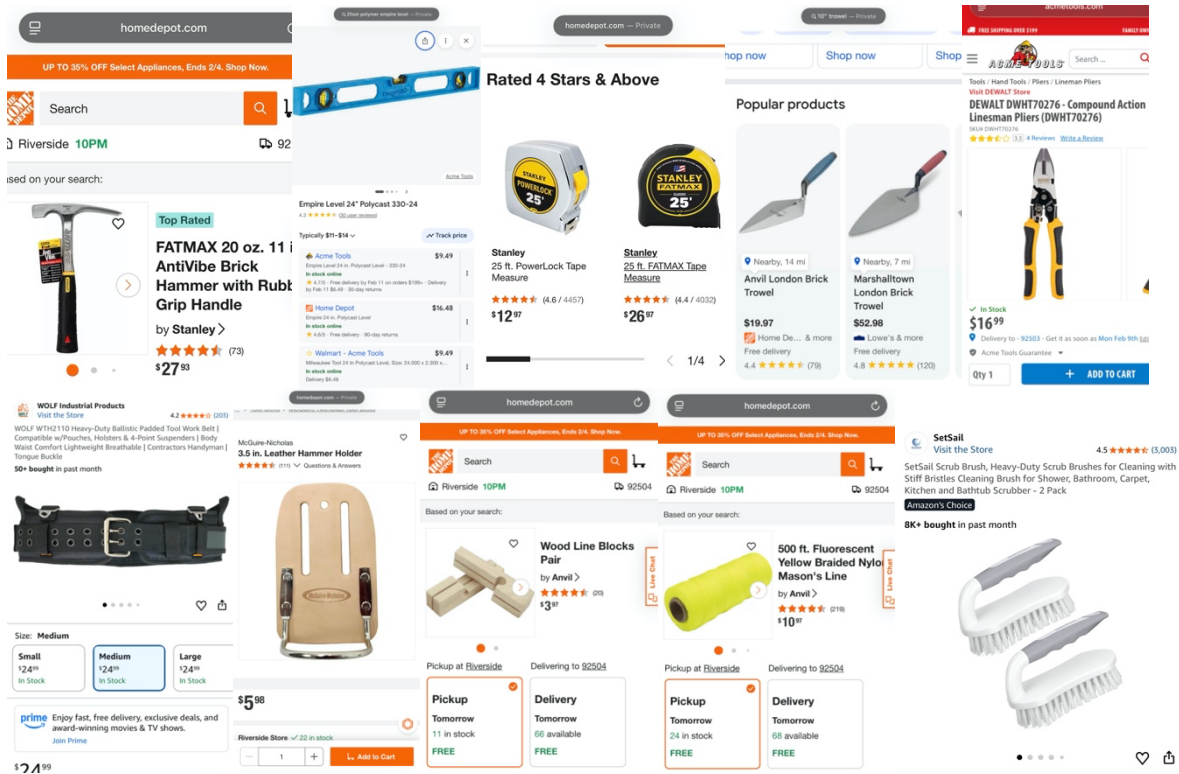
homedepot.com

UP TO 35% OFF Select Appliances, Ends 2/4. Shop Now.

Search

Riverside 10PM

92

ased on your search:

Top Rated

FATMAX 20 oz. 11 i AntiVibe Brick Hammer with Rubb Grip Handle

by Stanley

(73)

$27^{93}$

24ft polymer empire level — Private

Acme Tools

Empire Level 24" Polycast 330-24

4.3 (30 user reviews)

Typically $11–$14

Track price

Acme Tools $9.49
Empire Level 24 in. Polycast Level - 330-24
In stock online

Home Depot $16.48
Empire 24 in. Polycast Level
In stock online

Walmart - Acme Tools $9.49
Milwaukee Tool 24 In Polycast Level
In stock online
Delivery $6.49

homedepot.com — Private

Rated 4 Stars & Above

Stanley
25 ft. PowerLock Tape Measure
(4.6 / 4457)
$12^{97}$

Stanley
25 ft. FATMAX Tape Measure
(4.4 / 4032)
$26^{97}$

1/4

10" trowel — Private

hop now

Shop now

Shop

Popular products

Nearby, 14 mi
Anvil London Brick Trowel
$19.97
Home De... & more
Free delivery
4.4 (79)

Nearby, 7 mi
Marshalltown London Brick Trowel
$52.98
Lowe's & more
Free delivery
4.8 (120)

acmetools.com

FREE SHIPPING OVER $199

FAMILY OWN

ACME TOOLS

Search ...

Tools / Hand Tools / Pliers / Lineman Pliers

Visit DEWALT Store

DEWALT DWHT70276 - Compound Action Linesman Pliers (DWHT70276)

SKU# DWHT70276

3.5 4 Reviews Write a Review

In Stock

$16^{99}$

Delivery to 92503 - Get it as soon as Mon Feb 9th

Acme Tools Guarantee

Qty 1

ADD TO CART

WOLF Industrial Products
Visit the Store
4.2 (205)

WOLF WTH2110 Heavy-Duty Ballistic Padded Tool Work Belt | Compatible w/Pouches, Holsters & 4-Point Suspenders | Body Waist Comfort Lightweight Breathable | Contractors Handyman | Tongue Buckle

50+ bought in past month

Size: Medium

Small $24^{99}$ In Stock

Medium $24^{99}$ In Stock

Large $24^{99}$ In Stock

prime Enjoy fast, free delivery, exclusive deals, and award-winning movies & TV shows.
Join Prime

$24^{99}$

homedepot.com — Private

McGuire-Nicholas

3.5 in. Leather Hammer Holder

(11) Questions & Answers

$5^{98}$

Riverside Store 22 in stock

1

Add to Cart

homedepot.com

UP TO 35% OFF Select Appliances, Ends 2/4. Shop Now.

Search

Riverside 10PM

92504

Based on your search:

Wood Line Blocks Pair

by Anvil

(20)

$3^{97}$

Live Chat

Pickup at Riverside

Delivering to 92504

Pickup
Tomorrow
11 in stock
FREE

Delivery
Tomorrow
66 available
FREE

homedepot.com

UP TO 35% OFF Select Appliances, Ends 2/4. Shop Now.

Search

Riverside 10PM

92504

Based on your search:

500 ft. Fluorescent Yellow Braided Nylo Mason's Line

by Anvil

(219)

$10^{97}$

Live Chat

Pickup at Riverside

Delivering to 92504

Pickup
Tomorrow
24 in stock
FREE

Delivery
Tomorrow
68 available
FREE

SetSail
Visit the Store
4.5 (3,003)

SetSail Scrub Brush, Heavy-Duty Scrub Brushes for Cleaning with Stiff Bristles Cleaning Brush for Shower, Bathroom, Carpet, Kitchen and Bathtub Scrubber - 2 Pack

Amazon's Choice

8K+ bought in past month